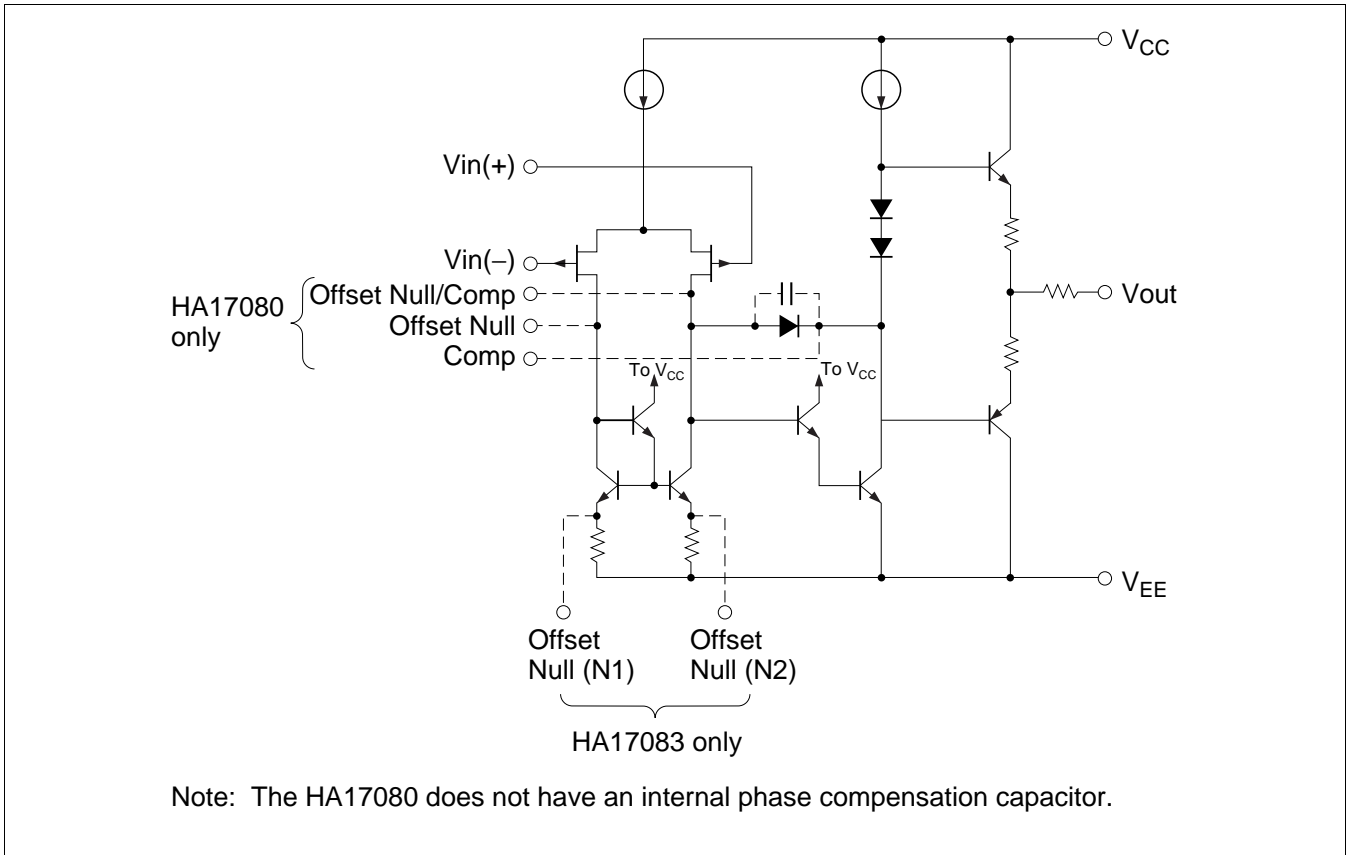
$V_{CC}$

Vin(+)

Vin(–)

HA17080 only

Offset Null/Comp

Offset Null

Comp

To $V_{CC}$

To $V_{CC}$

Vout

$V_{EE}$

Offset Null (N1)

Offset Null (N2)

HA17083 only

Note: The HA17080 does not have an internal phase compensation capacitor.